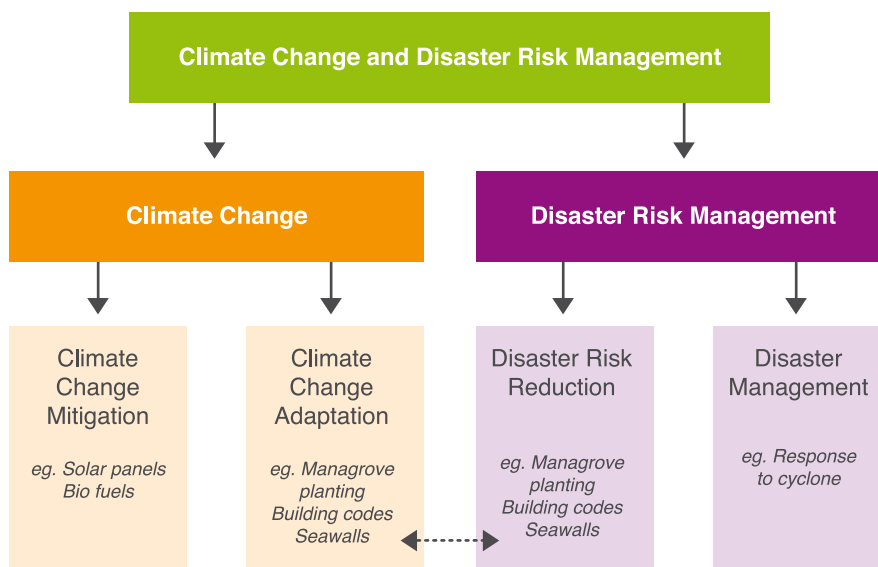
Climate Change and Disaster Risk Management

Climate Change

Disaster Risk Management

Climate Change Mitigation

eg. Solar panels
Bio fuels

Climate Change Adaptation

eg. Managrove planting
Building codes
Seawalls

Disaster Risk Reduction

eg. Managrove planting
Building codes
Seawalls

Disaster Management

eg. Response to cyclone